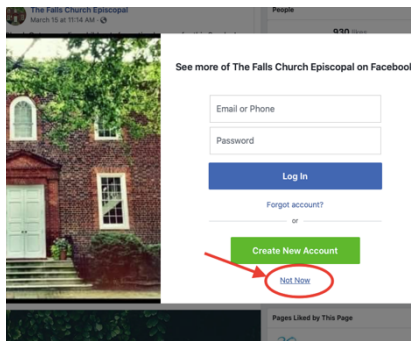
The Falls Church Episcopal
March 15 at 11:14 AM ·

People

930 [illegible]

See more of The Falls Church Episcopal on Facebook

Email or Phone

Password

Log In

Forgot account?

or

Create New Account

Not Now

Pages Liked by This Page